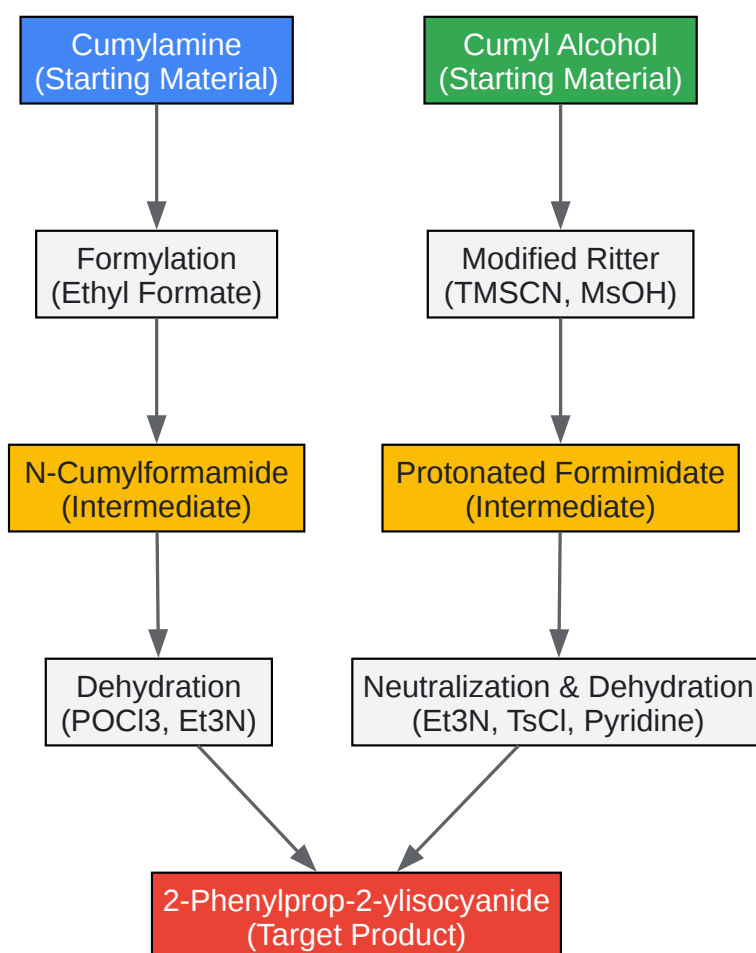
Cumylamine
(Starting Material)

Cumyl Alcohol
(Starting Material)

Formylation
(Ethyl Formate)

Modified Ritter
(TMSCN, MsOH)

N-Cumylformamide
(Intermediate)

Protonated Formimidate
(Intermediate)

Dehydration
(POCl3, Et3N)

Neutralization & Dehydration
(Et3N, TsCl, Pyridine)

2-Phenylprop-2-ylisocyanide
(Target Product)